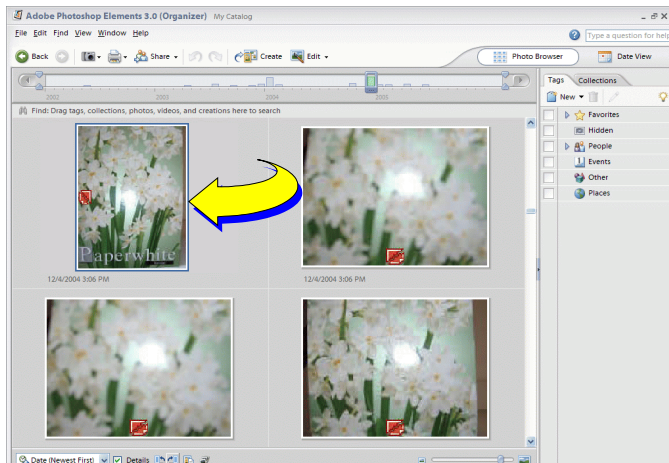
Adobe Photoshop Elements 3.0 (Organizer) My Catalog

File Edit Find View Window Help

Type a question for help

Back Share Create Edit

Photo Browser Date View

2002 2003 2004 2005

Find: Drag tags, collections, photos, videos, and creations here to search

Paperwhite

12/4/2004 3:06 PM

12/4/2004 3:06 PM

Date (Newest First) Details

Tags Collections

New

Favorites

Hidden

People

Events

Other

Places